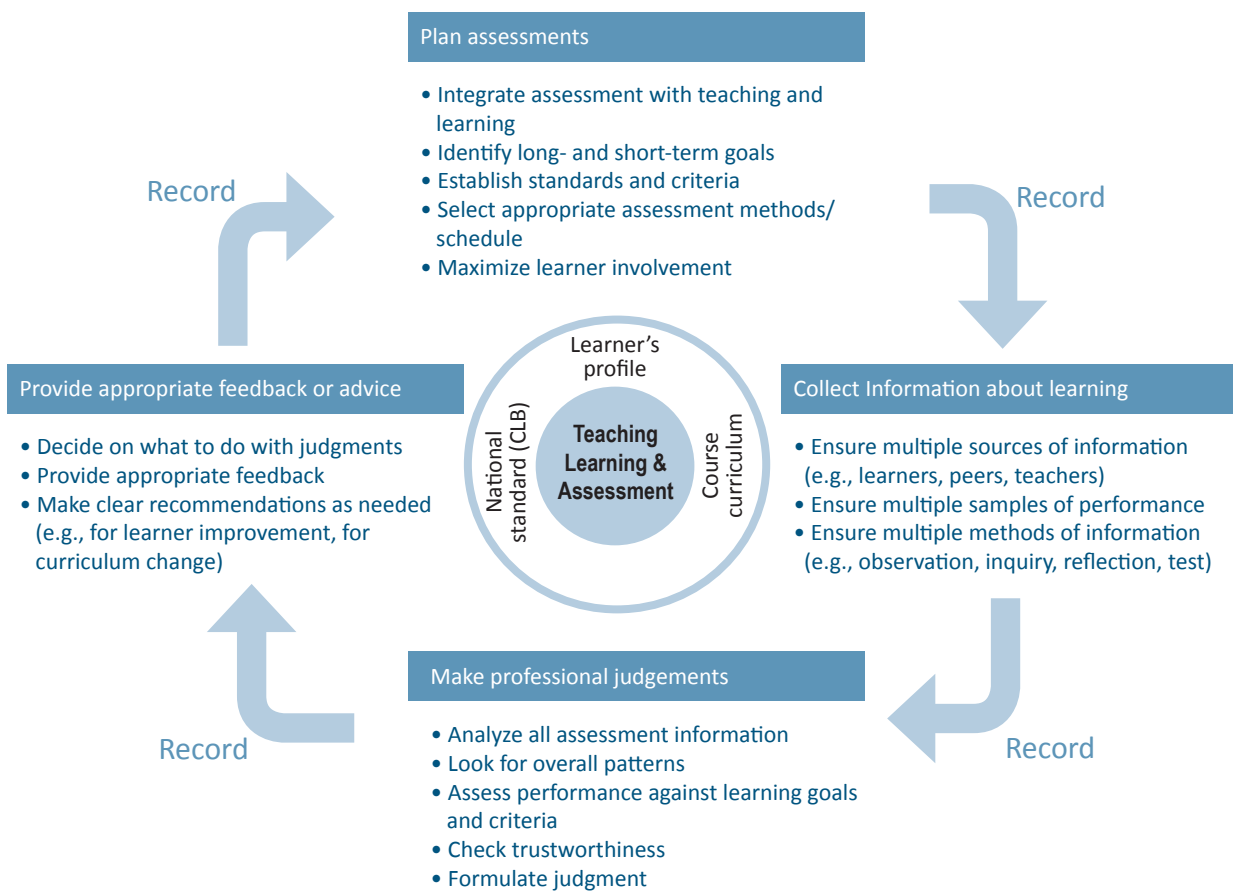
Plan assessments

• Integrate assessment with teaching and learning
• Identify long- and short-term goals
• Establish standards and criteria
• Select appropriate assessment methods/ schedule
• Maximize learner involvement

Record

Record

Collect Information about learning

• Ensure multiple sources of information (e.g., learners, peers, teachers)
• Ensure multiple samples of performance
• Ensure multiple methods of information (e.g., observation, inquiry, reflection, test)

Record

Make professional judgements

• Analyze all assessment information
• Look for overall patterns
• Assess performance against learning goals and criteria
• Check trustworthiness
• Formulate judgment

Record

Provide appropriate feedback or advice

• Decide on what to do with judgments
• Provide appropriate feedback
• Make clear recommendations as needed (e.g., for learner improvement, for curriculum change)

Learner's profile

National standard (CLB)

Course curriculum

Teaching Learning & Assessment